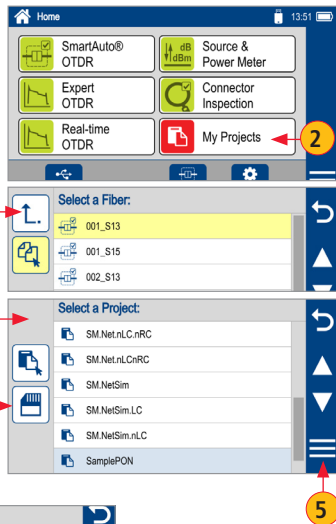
Home

13:51

SmartAuto® OTDR

dB dBm Source & Power Meter

Expert OTDR

Connector Inspection

Real-time OTDR

My Projects

2

Select a Fiber:

001_S13

001_S15

002_S13

Select a Project:

SM.Net.nLC.nRC

SM.Net.nLCnRC

SM.NetSim

SM.NetSim.LC

SM.NetSim.nLC

SamplePON

5